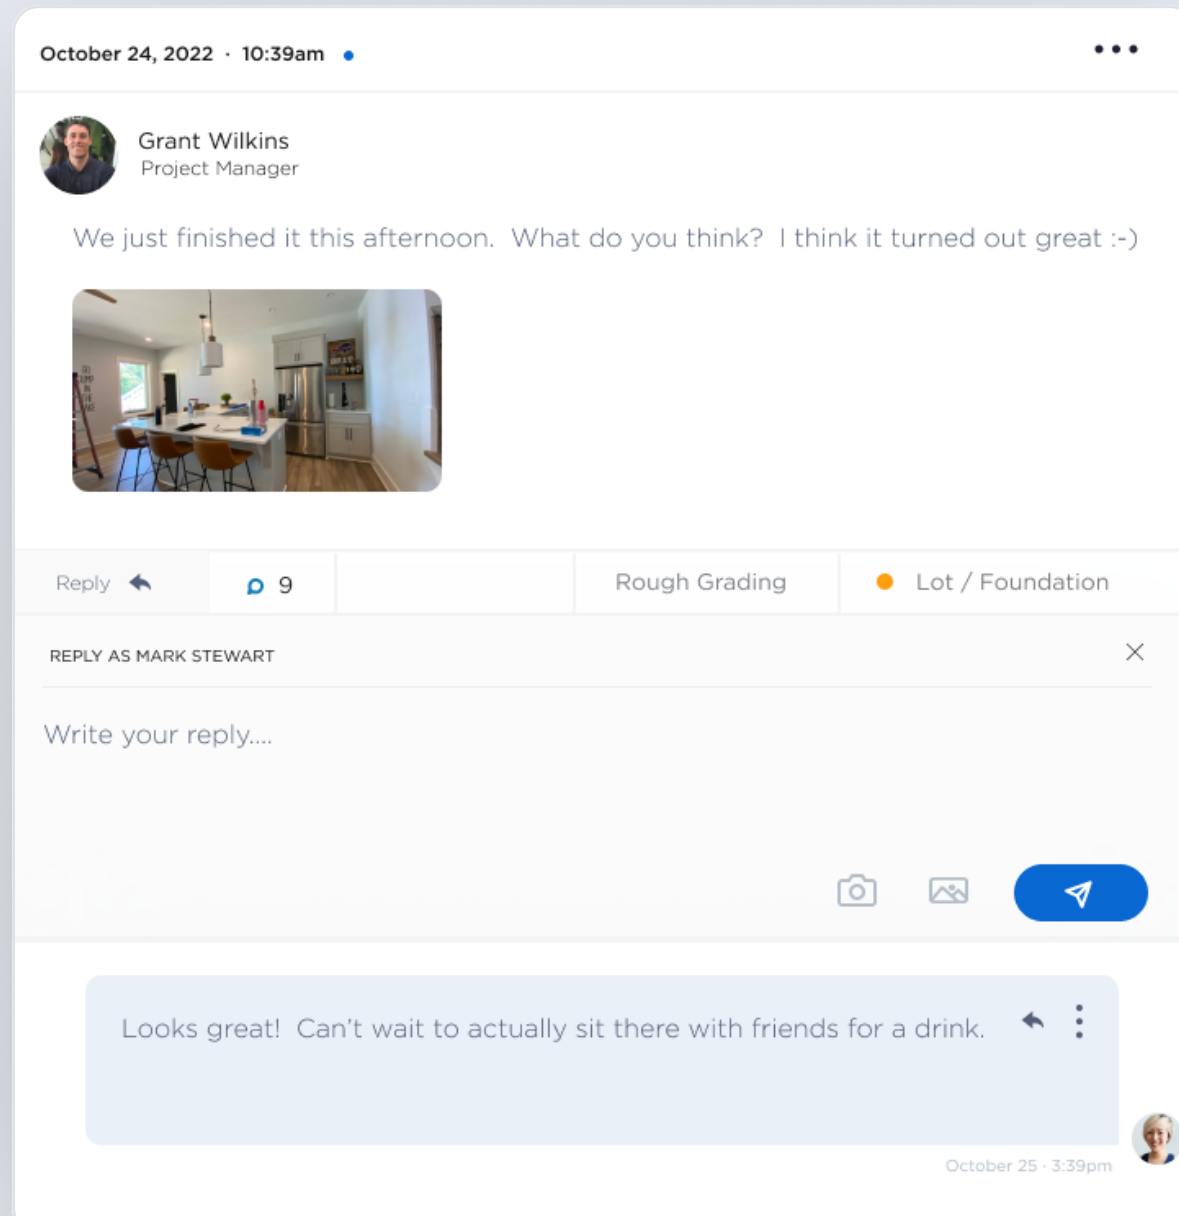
October 24, 2022 · 10:39am

Grant Wilkins
Project Manager

We just finished it this afternoon. What do you think? I think it turned out great :-)

Reply

9

Rough Grading

Lot / Foundation

REPLY AS MARK STEWART

Write your reply....

Looks great! Can't wait to actually sit there with friends for a drink.

October 25 · 3:39pm